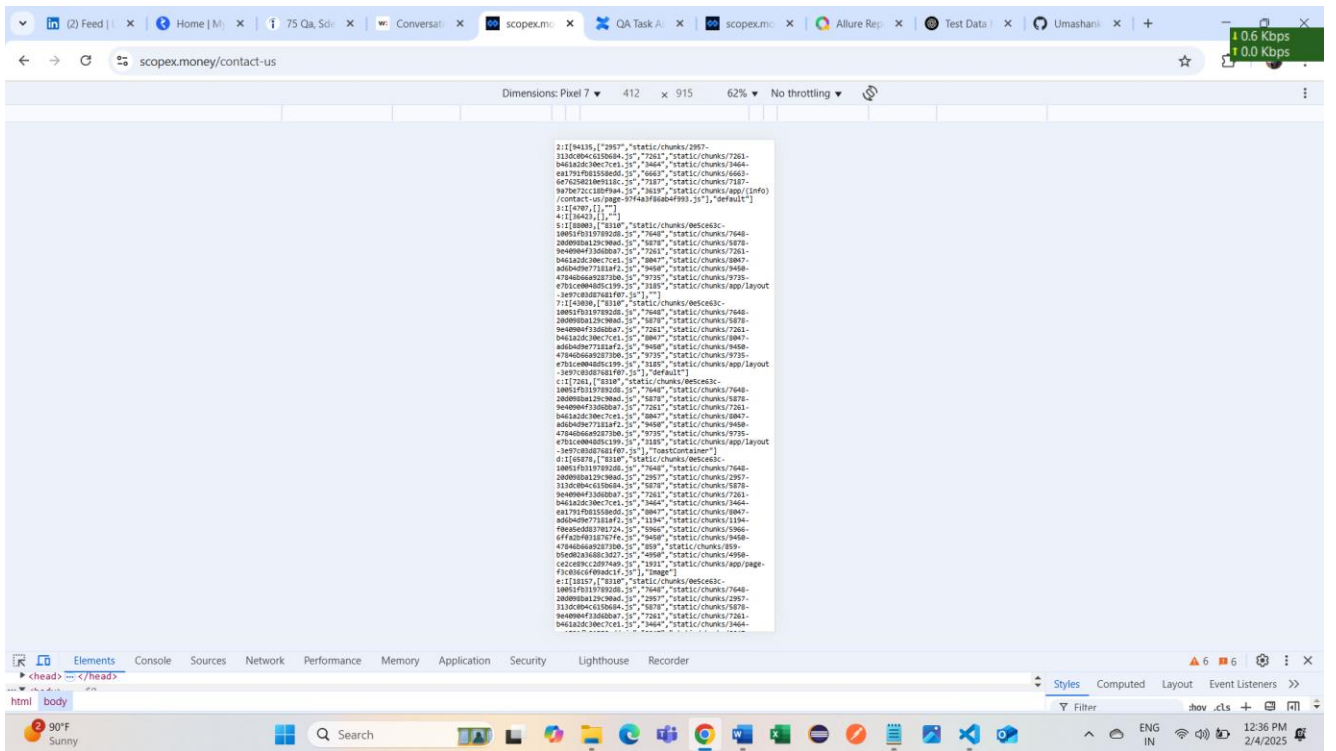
(2) Feed | L × | Home | My × | 75 Qa, Sdc × | Conversati × | scopex.mo × | QA Task Al × | scopex.mo × | Allure Rep × | Test Data I × | Umashani × | +

0.6 Kbps
0.0 Kbps

scopex.money/contact-us

Dimensions: Pixel 7 ▾ 412 × 915 62% ▾ No throttling ▾

2:I[94135,["2957","static/chunks/2957-313dc0b4c615b684.js","7261","static/chunks/7261-b461a2dc30ec7ce1.js","3464","static/chunks/3464-ea1791fb81558edd.js","6663","static/chunks/6663-6e76250210e9118c.js","7187","static/chunks/7187-9a7be72cc18bf9a4.js","3619","static/chunks/app/(info)/contact-us/page-97f4a3f86ab4f993.js"],"default"]
3:I[4707,[],""]
4:I[36423,[],""]
5:I[88003,["8310","static/chunks/0e5ce63c-10051fb3197892d8.js","7648","static/chunks/7648-20d098ba129c90ad.js","5878","static/chunks/5878-9e40904f33d6bba7.js","7261","static/chunks/7261-b461a2dc30ec7ce1.js","8047","static/chunks/8047-ad6b4d9e77181af2.js","9450","static/chunks/9450-47846b66a92873b0.js","9735","static/chunks/9735-e7b1ce0048d5c199.js","3185","static/chunks/app/layout-3e97c03d87681f07.js"],""]
7:I[43030,["8310","static/chunks/0e5ce63c-10051fb3197892d8.js","7648","static/chunks/7648-20d098ba129c90ad.js","5878","static/chunks/5878-9e40904f33d6bba7.js","7261","static/chunks/7261-b461a2dc30ec7ce1.js","8047","static/chunks/8047-ad6b4d9e77181af2.js","9450","static/chunks/9450-47846b66a92873b0.js","9735","static/chunks/9735-e7b1ce0048d5c199.js","3185","static/chunks/app/layout-3e97c03d87681f07.js"],"default"]
c:I[7261,["8310","static/chunks/0e5ce63c-10051fb3197892d8.js","7648","static/chunks/7648-20d098ba129c90ad.js","5878","static/chunks/5878-9e40904f33d6bba7.js","7261","static/chunks/7261-b461a2dc30ec7ce1.js","8047","static/chunks/8047-ad6b4d9e77181af2.js","9450","static/chunks/9450-47846b66a92873b0.js","9735","static/chunks/9735-e7b1ce0048d5c199.js","3185","static/chunks/app/layout-3e97c03d87681f07.js"],"ToastContainer"]
d:I[65878,["8310","static/chunks/0e5ce63c-10051fb3197892d8.js","7648","static/chunks/7648-20d098ba129c90ad.js","2957","static/chunks/2957-313dc0b4c615b684.js","5878","static/chunks/5878-9e40904f33d6bba7.js","7261","static/chunks/7261-b461a2dc30ec7ce1.js","3464","static/chunks/3464-ea1791fb81558edd.js","8047","static/chunks/8047-ad6b4d9e77181af2.js","1194","static/chunks/1194-f0ea5edd83701724.js","5966","static/chunks/5966-6ffa2bf0318767fe.js","9450","static/chunks/9450-47846b66a92873b0.js","859","static/chunks/859-b5ed02a3688c3d27.js","4950","static/chunks/4950-ce2ce89cc2d974a9.js","1931","static/chunks/app/page-f3c036c6f09adc1f.js"],"Image"]
e:I[18157,["8310","static/chunks/0e5ce63c-10051fb3197892d8.js","7648","static/chunks/7648-20d098ba129c90ad.js","2957","static/chunks/2957-313dc0b4c615b684.js","5878","static/chunks/5878-9e40904f33d6bba7.js","7261","static/chunks/7261-b461a2dc30ec7ce1.js","3464","static/chunks/3464-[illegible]

Elements Console Sources Network Performance Memory Application Security Lighthouse Recorder
▲6 ■6
▸<head> ⋯ </head>
html body
Styles Computed Layout Event Listeners >>
Filter :hov .cls +

90°F
Sunny
Search
ENG IN
12:36 PM
2/4/2025